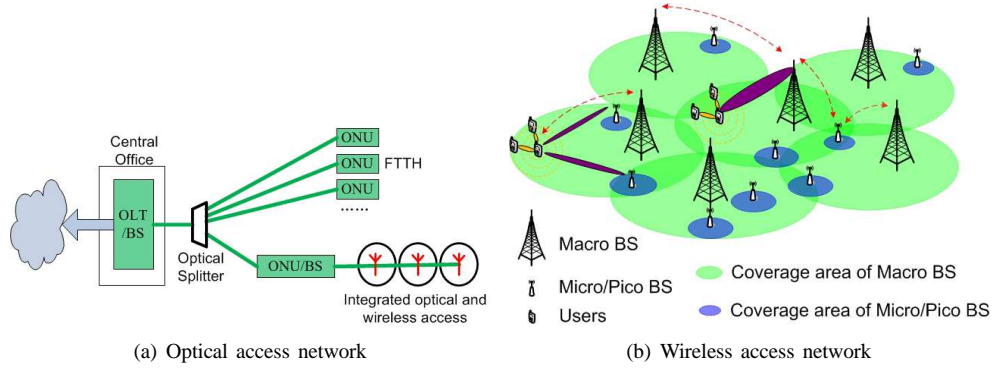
Central Office

OLT /BS

Optical Splitter

ONU

ONU

FTTH

ONU

......

ONU/BS

Integrated optical and wireless access

(a) Optical access network

Macro BS

Micro/Pico BS

Users

Coverage area of Macro BS

Coverage area of Micro/Pico BS

(b) Wireless access network